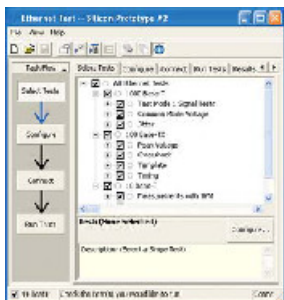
Ethernet Test - Silicon Prototype #2

File View Help

Task Flow

Select Tests

Configure

Connect

Run Tests

Select Tests | Configure | Connect | Run Tests | Results

All Ethernet Tests

1000 Base-T

Test Mode 1 Signal Tests

Common Mode Voltage

Jitter

100 Base-TX

Peak Voltage

Overshoot

Template

Timing

10 Base-T

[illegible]

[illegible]

Configure...

Description: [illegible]

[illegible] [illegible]